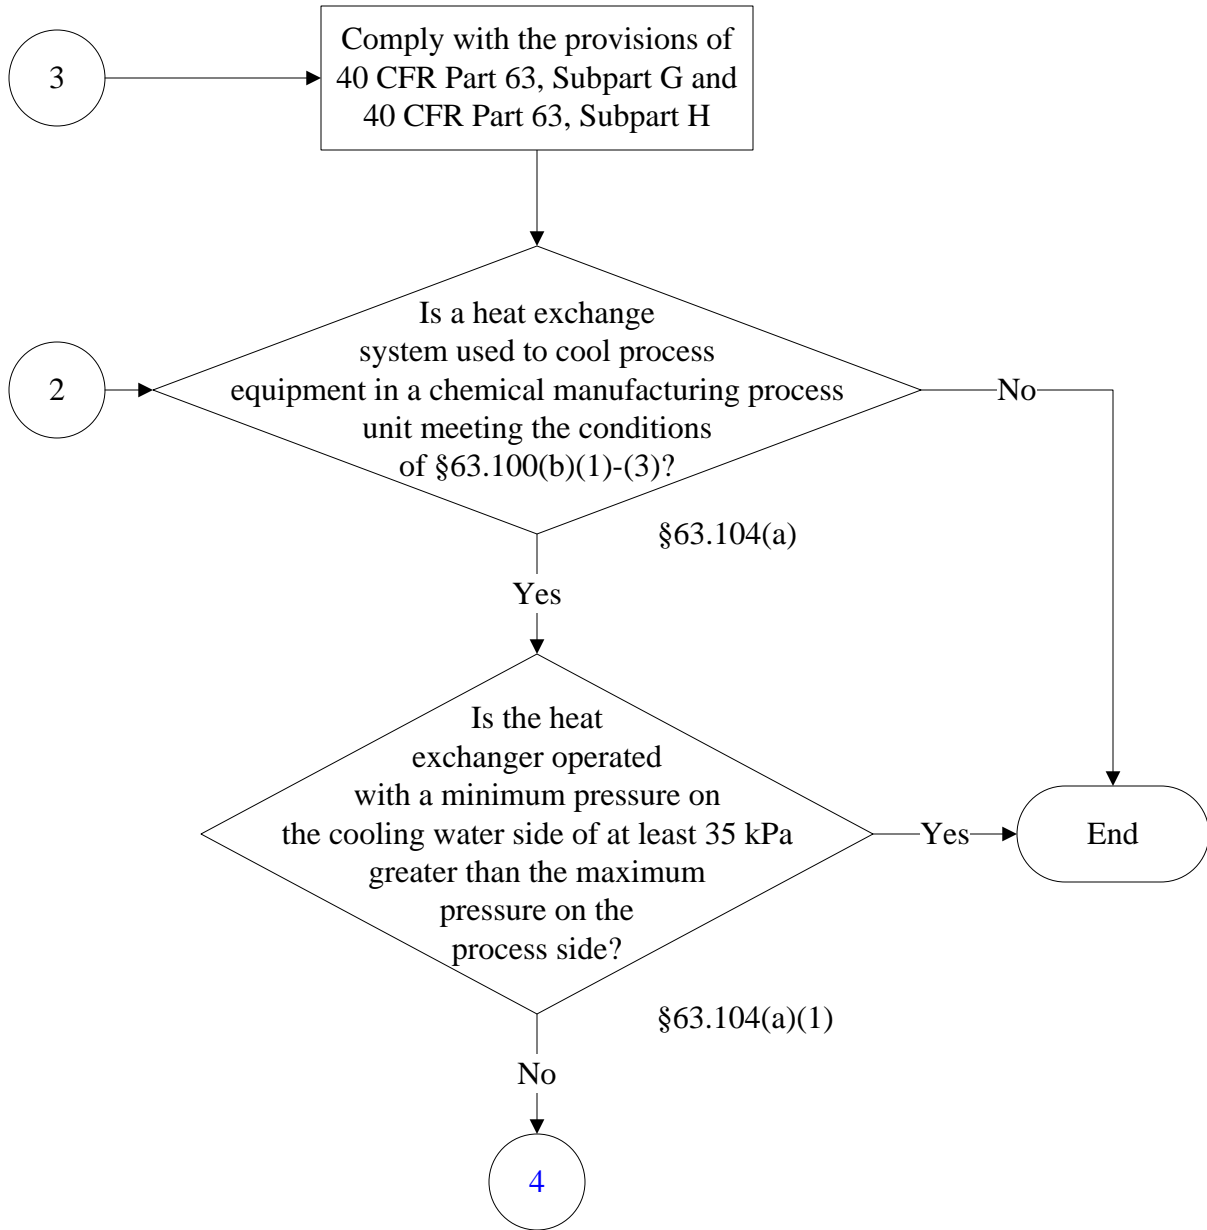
3

Comply with the provisions of 40 CFR Part 63, Subpart G and 40 CFR Part 63, Subpart H

2

Is a heat exchange system used to cool process equipment in a chemical manufacturing process unit meeting the conditions of §63.100(b)(1)-(3)?

§63.104(a)

No

Yes

Is the heat exchanger operated with a minimum pressure on the cooling water side of at least 35 kPa greater than the maximum pressure on the process side?

§63.104(a)(1)

Yes

End

No

4